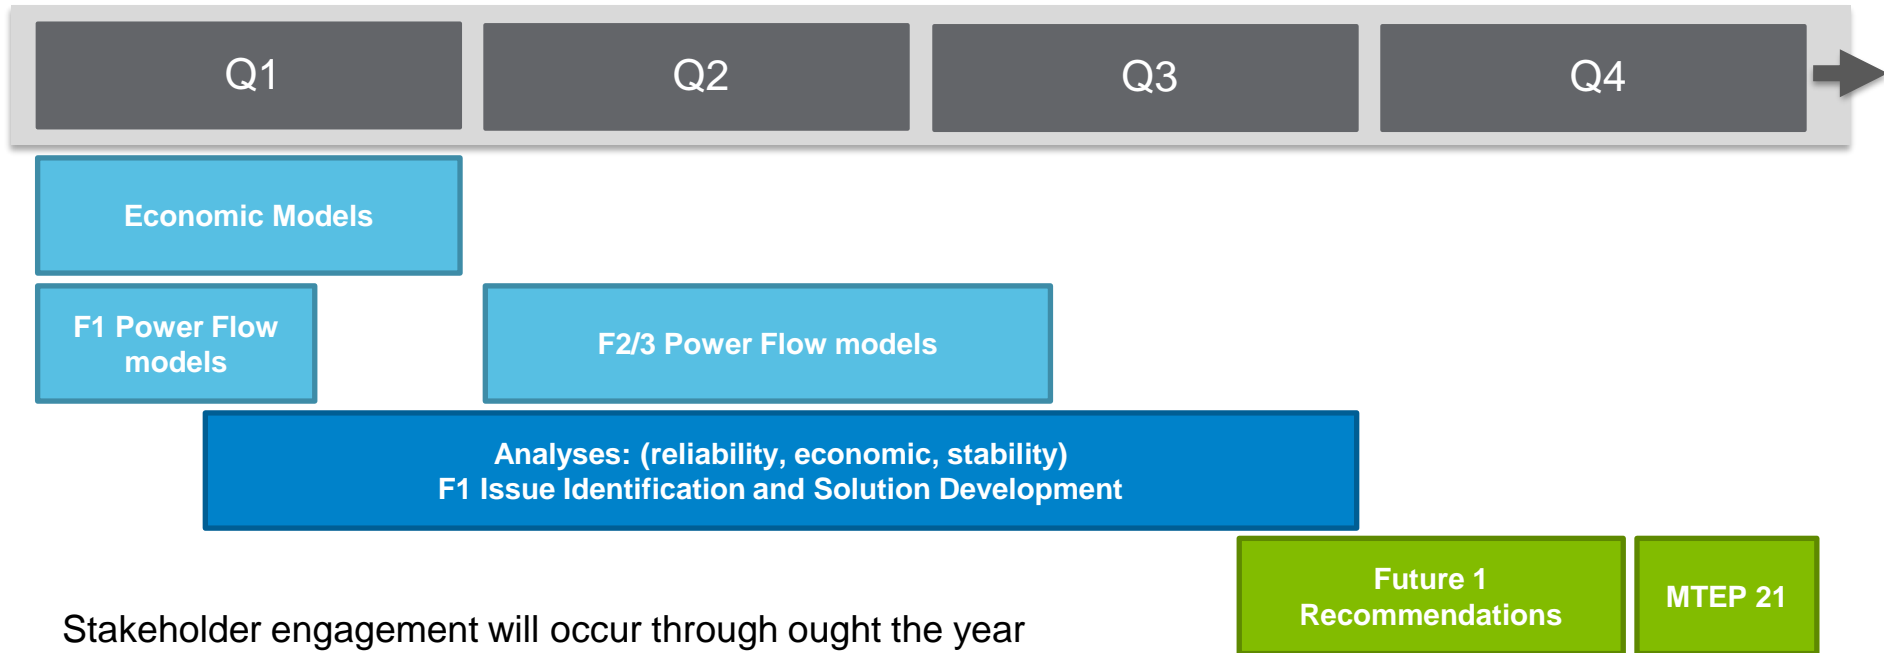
Q1

Q2

Q3

Q4

Economic Models

F1 Power Flow models

F2/3 Power Flow models

Analyses: (reliability, economic, stability)
F1 Issue Identification and Solution Development

Future 1 Recommendations

MTEP 21

Stakeholder engagement will occur through ought the year